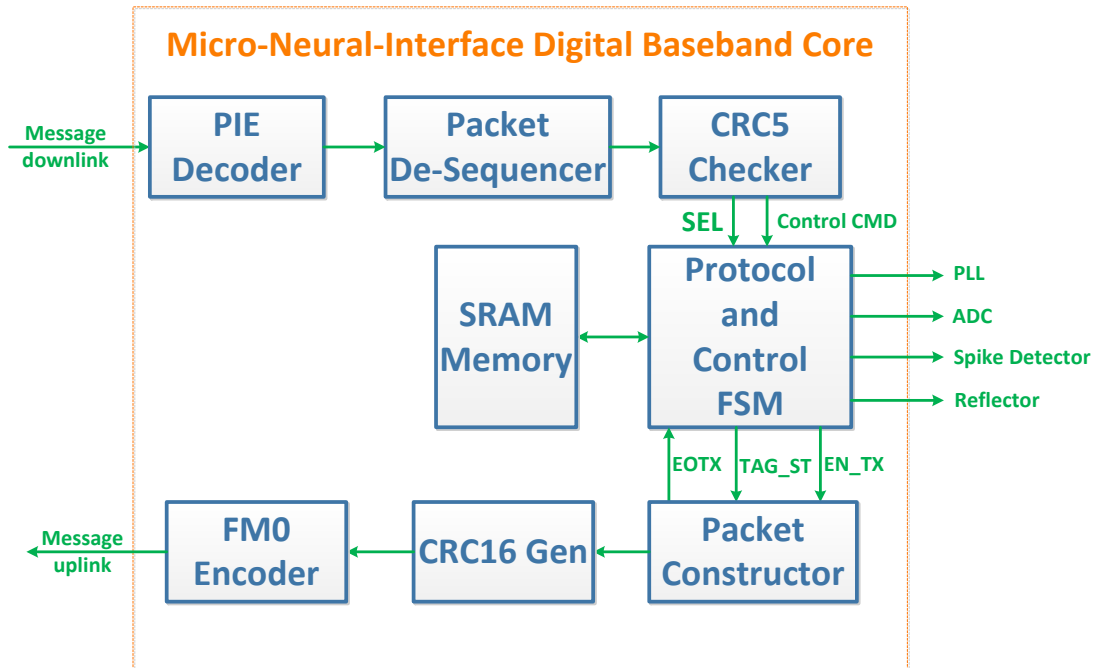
Micro-Neural-Interface Digital Baseband Core

Message downlink

PIE Decoder

Packet De-Sequencer

CRC5 Checker

SEL

Control CMD

SRAM Memory

Protocol and Control FSM

PLL

ADC

Spike Detector

Reflector

EOTX

TAG_ST

EN_TX

Message uplink

FM0 Encoder

CRC16 Gen

Packet Constructor